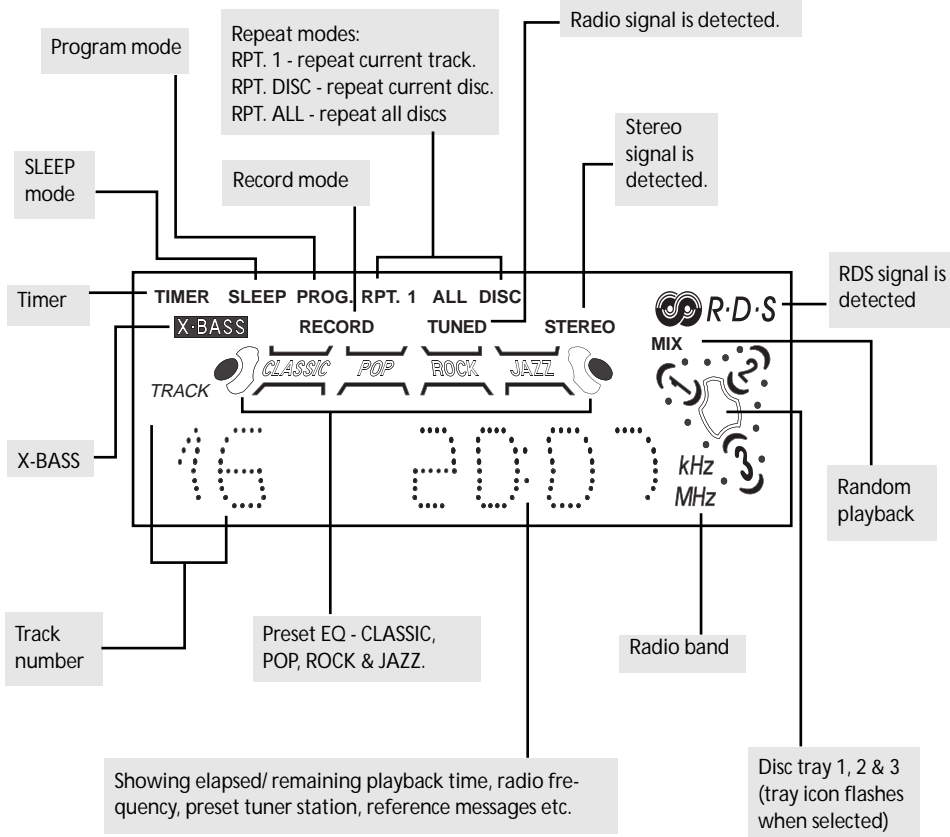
Repeat modes:
RPT. 1 - repeat current track.
RPT. DISC - repeat current disc.
RPT. ALL - repeat all discs

Radio signal is detected.

Program mode

Stereo signal is detected.

SLEEP mode

Record mode

Timer

TIMER SLEEP PROG. RPT. 1 ALL DISC

RDS signal is detected

R·D·S

X·BASS

RECORD

TUNED

STEREO

MIX

CLASSIC POP ROCK JAZZ

TRACK

X-BASS

16 20:07

kHz
MHz

1 2 3

Random playback

Track number

Preset EQ - CLASSIC, POP, ROCK & JAZZ.

Radio band

Showing elapsed/ remaining playback time, radio frequency, preset tuner station, reference messages etc.

Disc tray 1, 2 & 3 (tray icon flashes when selected)